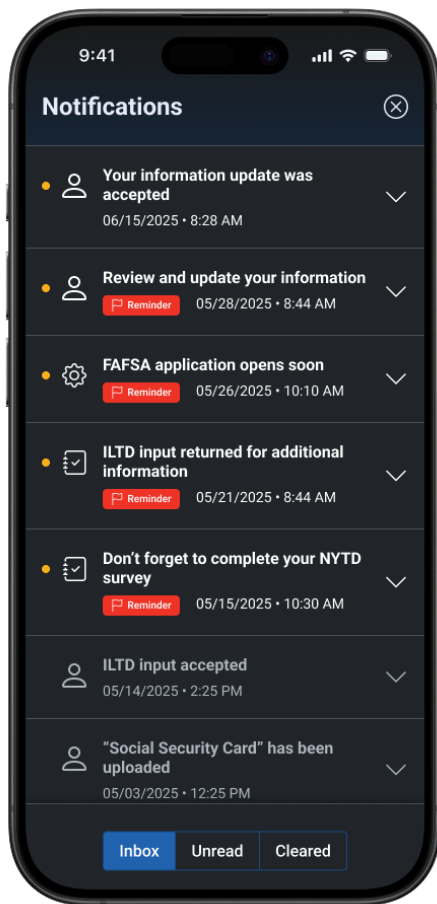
9:41

Notifications

Your information update was accepted
06/15/2025 • 8:28 AM

Review and update your information
Reminder 05/28/2025 • 8:44 AM

FAFSA application opens soon
Reminder 05/26/2025 • 10:10 AM

ILTD input returned for additional information
Reminder 05/21/2025 • 8:44 AM

Don’t forget to complete your NYTD survey
Reminder 05/15/2025 • 10:30 AM

ILTD input accepted
05/14/2025 • 2:25 PM

“Social Security Card” has been uploaded
05/03/2025 • 12:25 PM

Inbox | Unread | Cleared